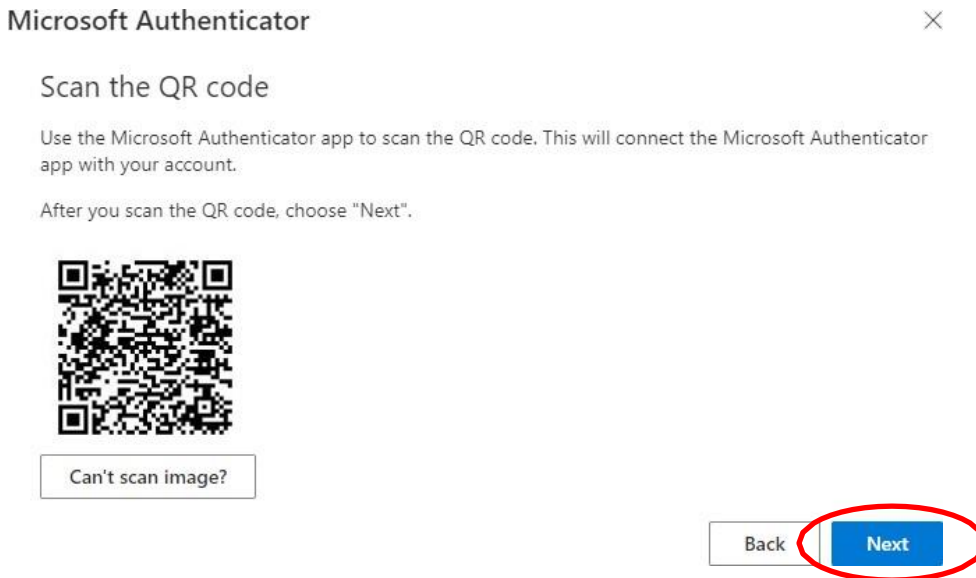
Microsoft Authenticator

×

Scan the QR code

Use the Microsoft Authenticator app to scan the QR code. This will connect the Microsoft Authenticator app with your account.

After you scan the QR code, choose "Next".

Can't scan image?

Back

Next